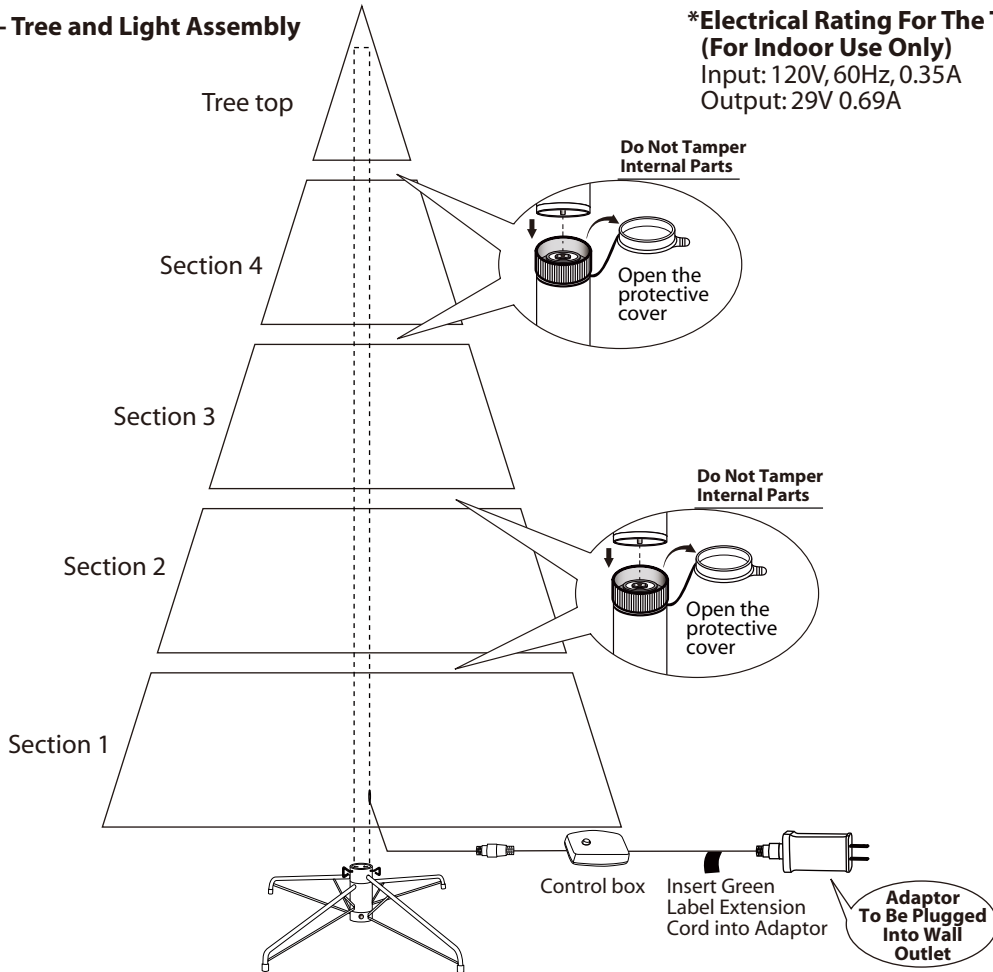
- Tree and Light Assembly

*Electrical Rating For The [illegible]
(For Indoor Use Only)
Input: 120V, 60Hz, 0.35A
Output: 29V 0.69A

Tree top

Do Not Tamper Internal Parts

Section 4

Open the protective cover

Section 3

Do Not Tamper Internal Parts

Section 2

Open the protective cover

Section 1

Control box

Insert Green Label Extension Cord into Adaptor

Adaptor To Be Plugged Into Wall Outlet